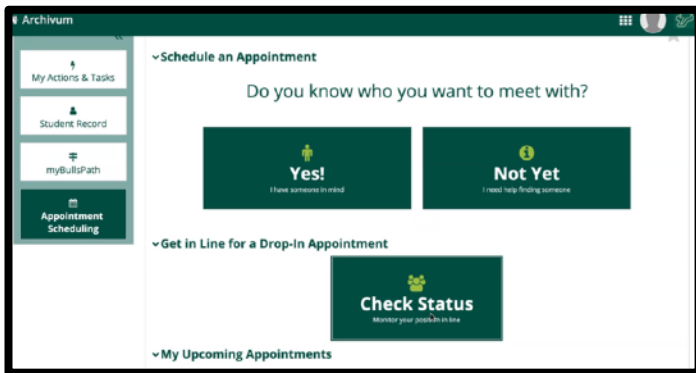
Archivum

My Actions & Tasks

Student Record

myBullsPath

Appointment Scheduling

Schedule an Appointment

Do you know who you want to meet with?

Yes!
I have someone in mind

Not Yet
I need help finding someone

Get in Line for a Drop-In Appointment

Check Status
Monitor your position in line

My Upcoming Appointments